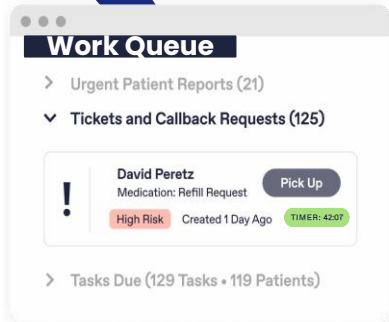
Work Queue

> Urgent Patient Reports (21)

Tickets and Callback Requests (125)

!

David Peretz

Medication: Refill Request

Pick Up

High Risk

Created 1 Day Ago

TIMER: 42:07

> Tasks Due (129 Tasks • 119 Patients)